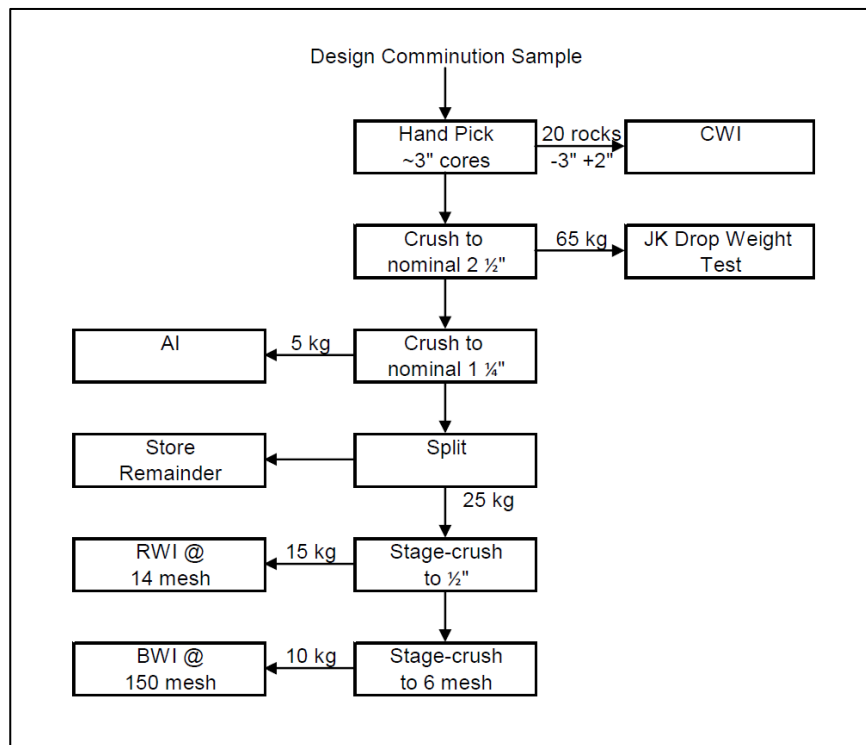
Design Comminution Sample

Hand Pick
~3" cores

20 rocks
-3" +2"

CWI

Crush to
nominal 2 ½"

65 kg

JK Drop Weight
Test

AI

5 kg

Crush to
nominal 1 ¼"

Store
Remainder

Split

25 kg

RWI @
14 mesh

15 kg

Stage-crush
to ½"

BWI @
150 mesh

10 kg

Stage-crush
to 6 mesh